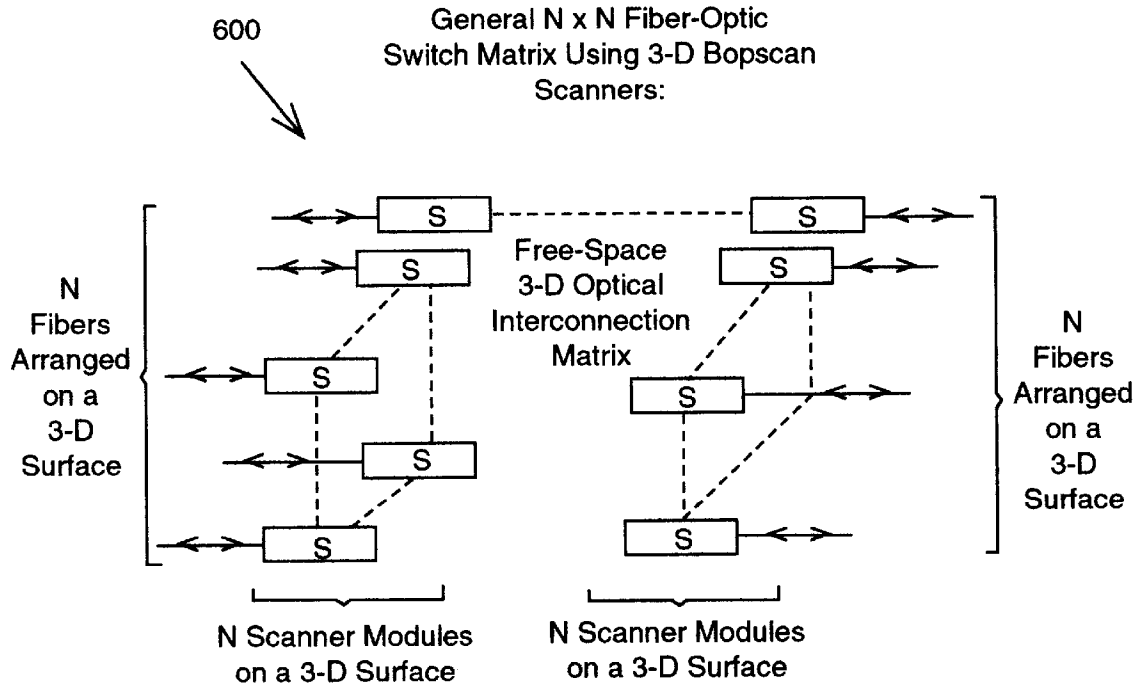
600

General N x N Fiber-Optic Switch Matrix Using 3-D Bopscan Scanners:

S

S

S

S

Free-Space 3-D Optical Interconnection Matrix

N Fibers Arranged on a 3-D Surface

S

S

S

S

N Fibers Arranged on a 3-D Surface

S

S

N Scanner Modules on a 3-D Surface

N Scanner Modules on a 3-D Surface